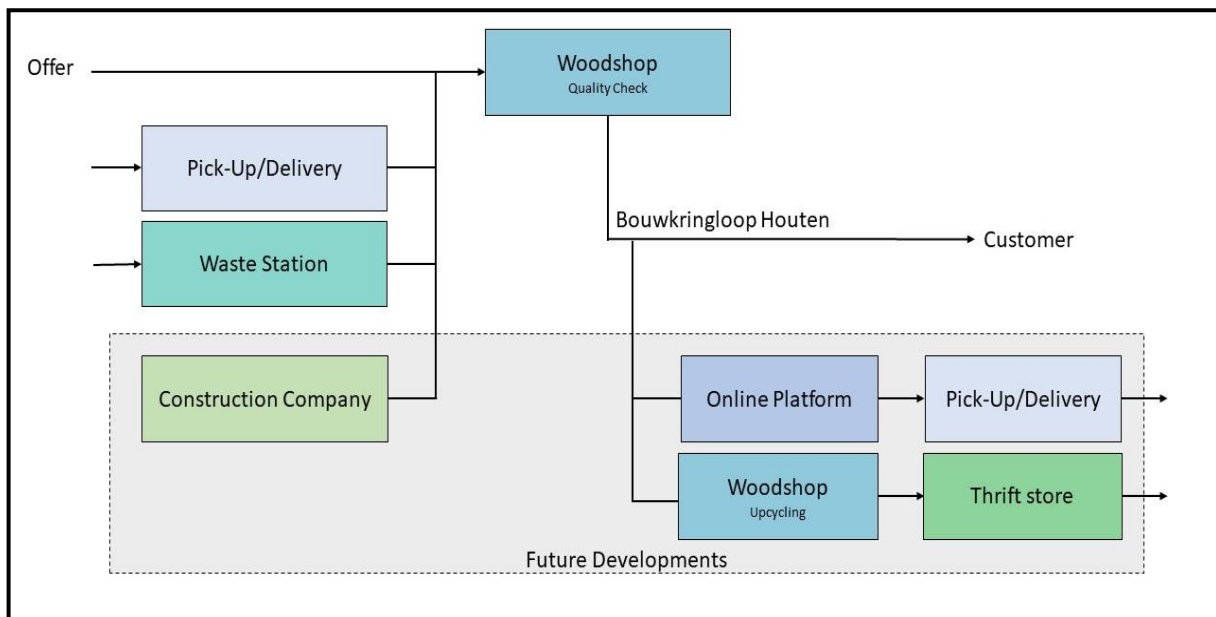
Offer

Woodshop
Quality Check

Pick-Up/Delivery

Waste Station

Bouwkringloop Houten

Customer

Construction Company

Online Platform

Pick-Up/Delivery

Woodshop
Upcycling

Thrift store

Future Developments